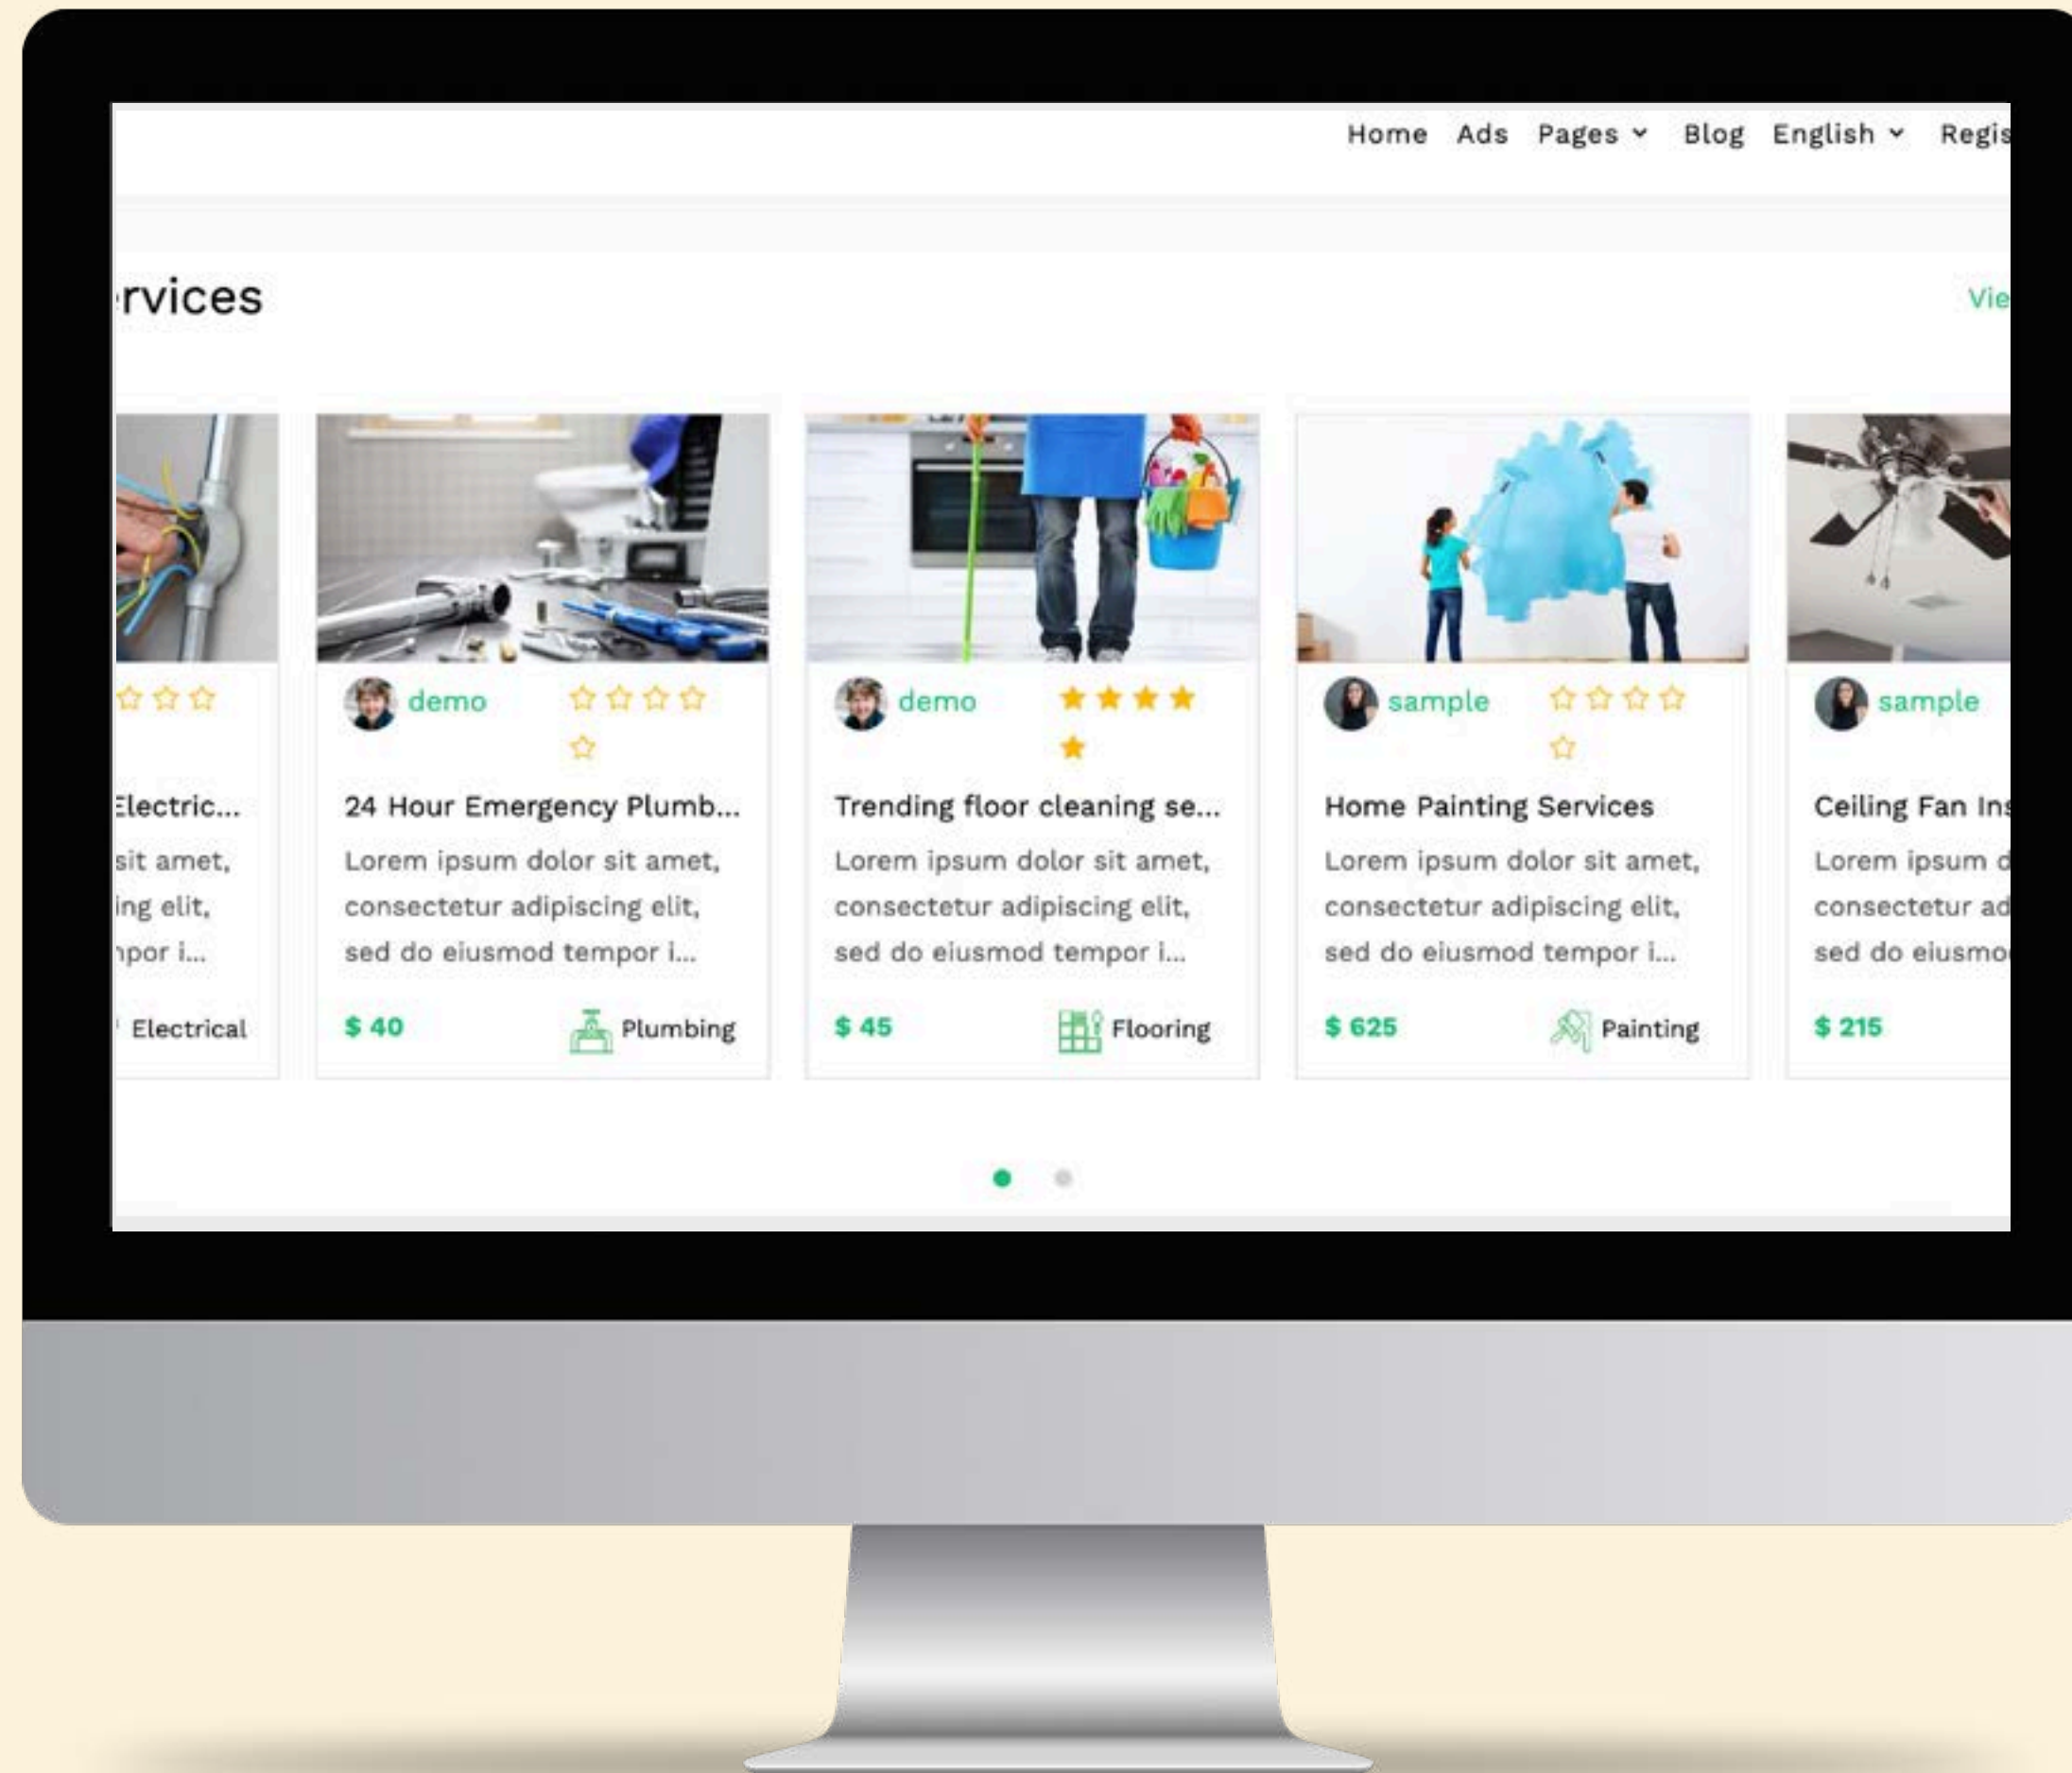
Home Ads Pages Blog English Regis

rvices

Vie

Electric...
sit amet,
ing elit,
npor i...
Electrical

demo
24 Hour Emergency Plumb...
Lorem ipsum dolor sit amet, consectetur adipiscing elit, sed do eiusmod tempor i...
$ 40
Plumbing

demo
Trending floor cleaning se...
Lorem ipsum dolor sit amet, consectetur adipiscing elit, sed do eiusmod tempor i...
$ 45
Flooring

sample
Home Painting Services
Lorem ipsum dolor sit amet, consectetur adipiscing elit, sed do eiusmod tempor i...
$ 625
Painting

sample
Ceiling Fan Ins
Lorem ipsum d
consectetur ad
sed do eiusmo
$ 215